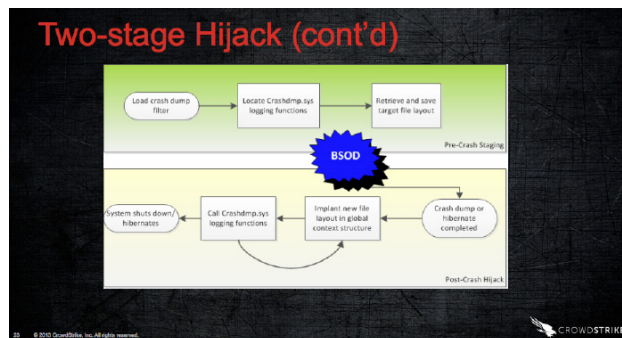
Two-stage Hijack (cont'd)

Load crash dump filter

Locate Crashdmp.sys logging functions

Retrieve and save target file layout

Pre-Crash Staging

BSOD

System shuts down/ hibernates

Call Crashdmp.sys logging functions

Implant new file layout in global context structure

Crash dump or hibernate completed

Post-Crash Hijack

23 © 2013 CrowdStrike, Inc. All rights reserved.

CROWDSTRIKE